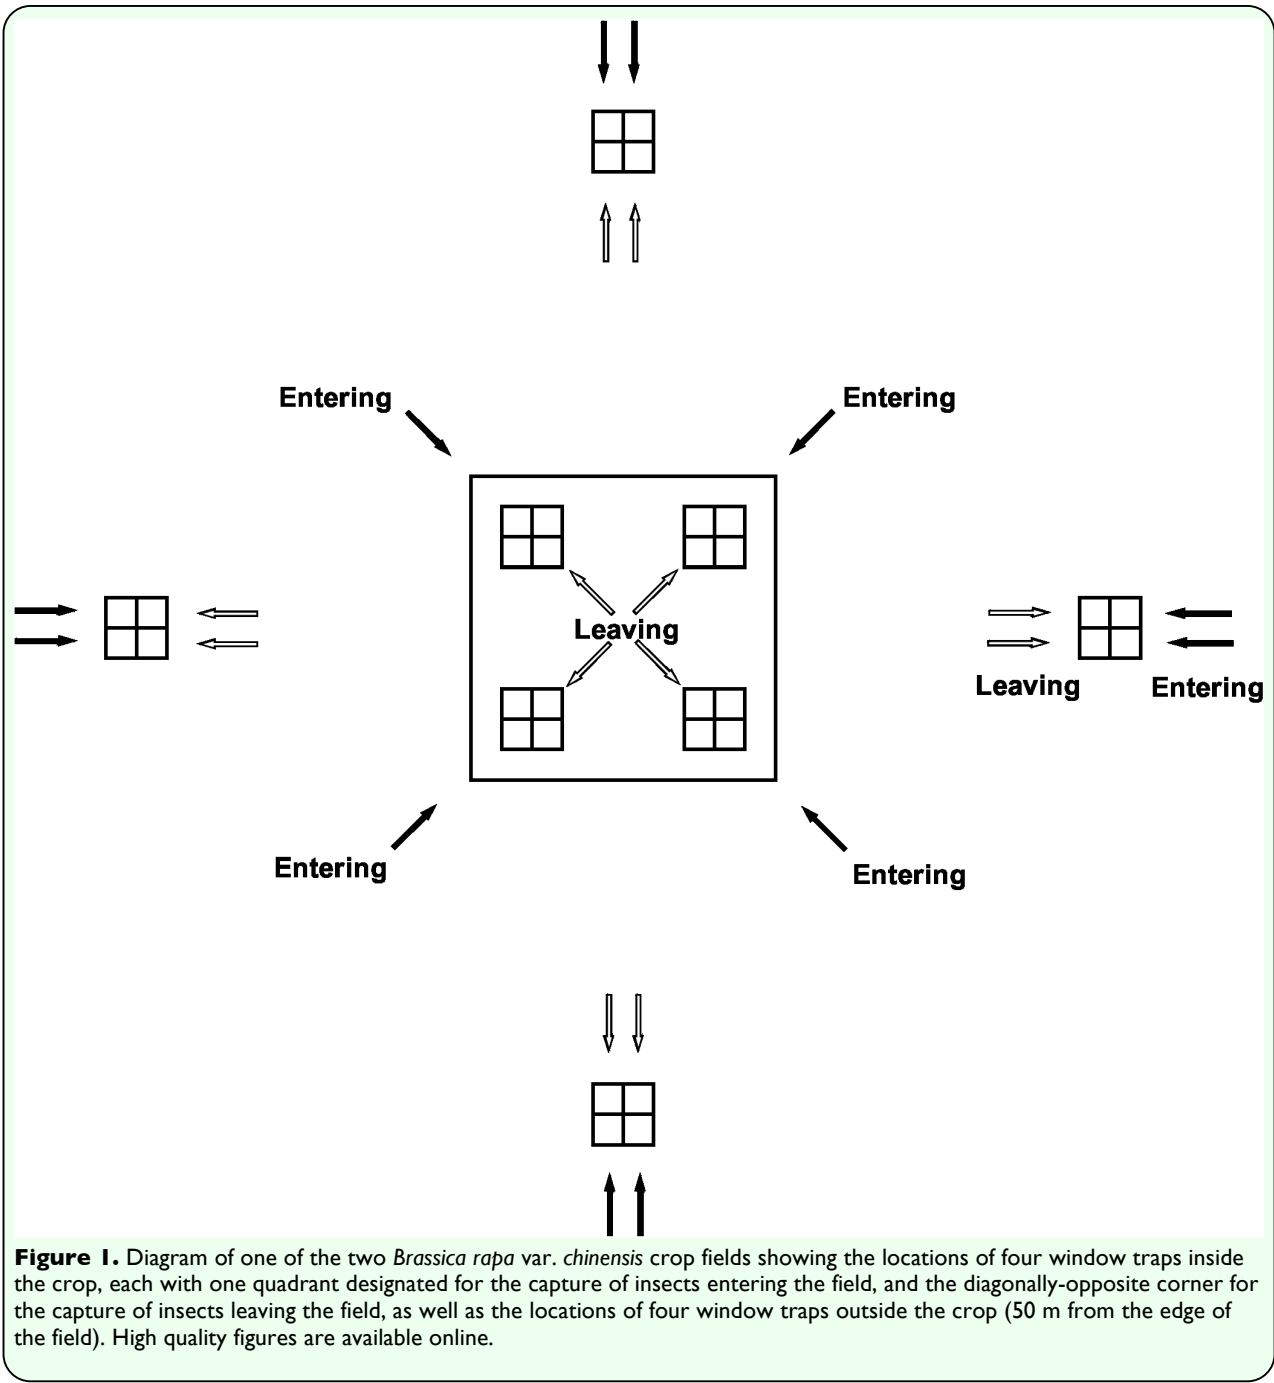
Entering

Entering

Leaving

Leaving

Entering

Entering

Entering

**Figure 1.** Diagram of one of the two *Brassica rapa* var. *chinensis* crop fields showing the locations of four window traps inside the crop, each with one quadrant designated for the capture of insects entering the field, and the diagonally-opposite corner for the capture of insects leaving the field, as well as the locations of four window traps outside the crop (50 m from the edge of the field). High quality figures are available online.